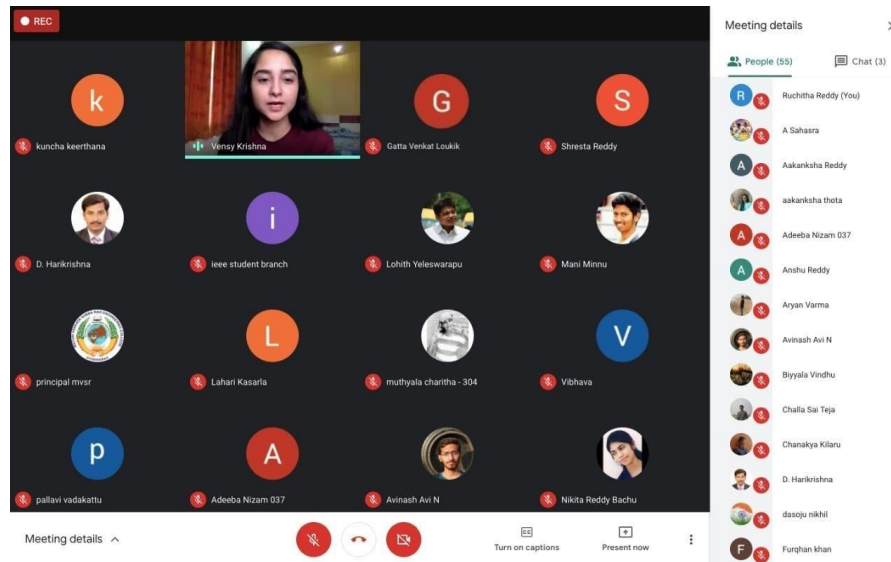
REC

k
kuncha keerthana

Vensy Krishna

G
Gatta Venkat Loukik

S
Shresta Reddy

D. Harikrishna

i
ieee student branch

Lohith Yeleswarapu

Mani Minnu

principal mvsr

L
Lahari Kasarla

muthyala charitha - 304

V
Vibhava

p
pallavi vadakattu

A
Adeeba Nizam 037

Avinash Avi N

Nikita Reddy Bachu

Meeting details

Turn on captions

Present now

Meeting details

People (55)

Chat (3)

R
Ruchitha Reddy (You)

A Sahasra

A
Aakanksha Reddy

aakanksha thota

A
Adeeba Nizam 037

A
Anshu Reddy

Aryan Varma

Avinash Avi N

Biyyala Vindhu

Challa Sai Teja

Chanakya Kilaru

D. Harikrishna

dasoju nikhil

F
Furqhan khan